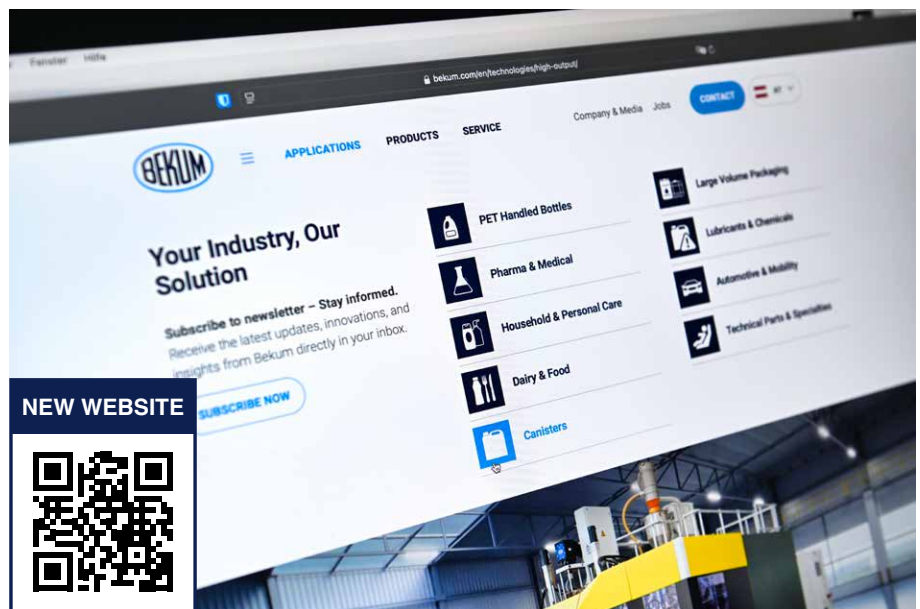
Fenster Hilfe

bekum.com/en/technologies/high-output/

Company & Media Jobs CONTACT

BEKUM

APPLICATIONS PRODUCTS SERVICE

Your Industry, Our Solution

Subscribe to newsletter – Stay informed.
Receive the latest updates, innovations, and insights from Bekum directly in your inbox.

SUBSCRIBE NOW

PET Handled Bottles
Pharma & Medical
Household & Personal Care
Dairy & Food
Canisters

Large Volume Packaging
Lubricants & Chemicals
Automotive & Mobility
Technical Parts & Specialties

NEW WEBSITE